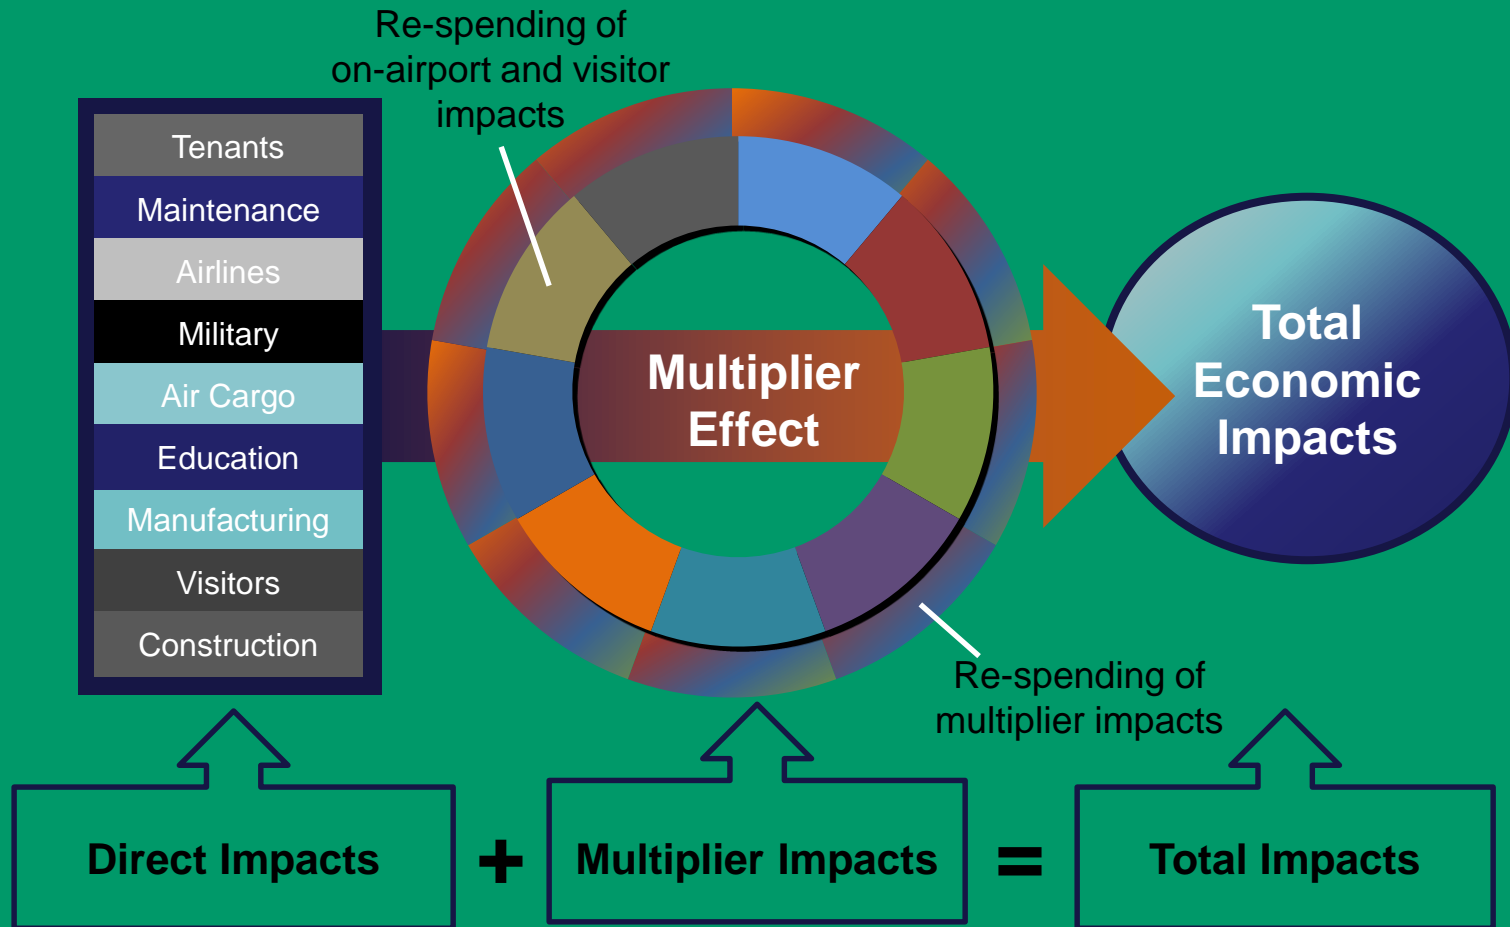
Re-spending of on-airport and visitor impacts

Tenants
Maintenance
Airlines
Military
Air Cargo
Education
Manufacturing
Visitors
Construction

Multiplier Effect

Total Economic Impacts

Re-spending of multiplier impacts

Direct Impacts + Multiplier Impacts = Total Impacts